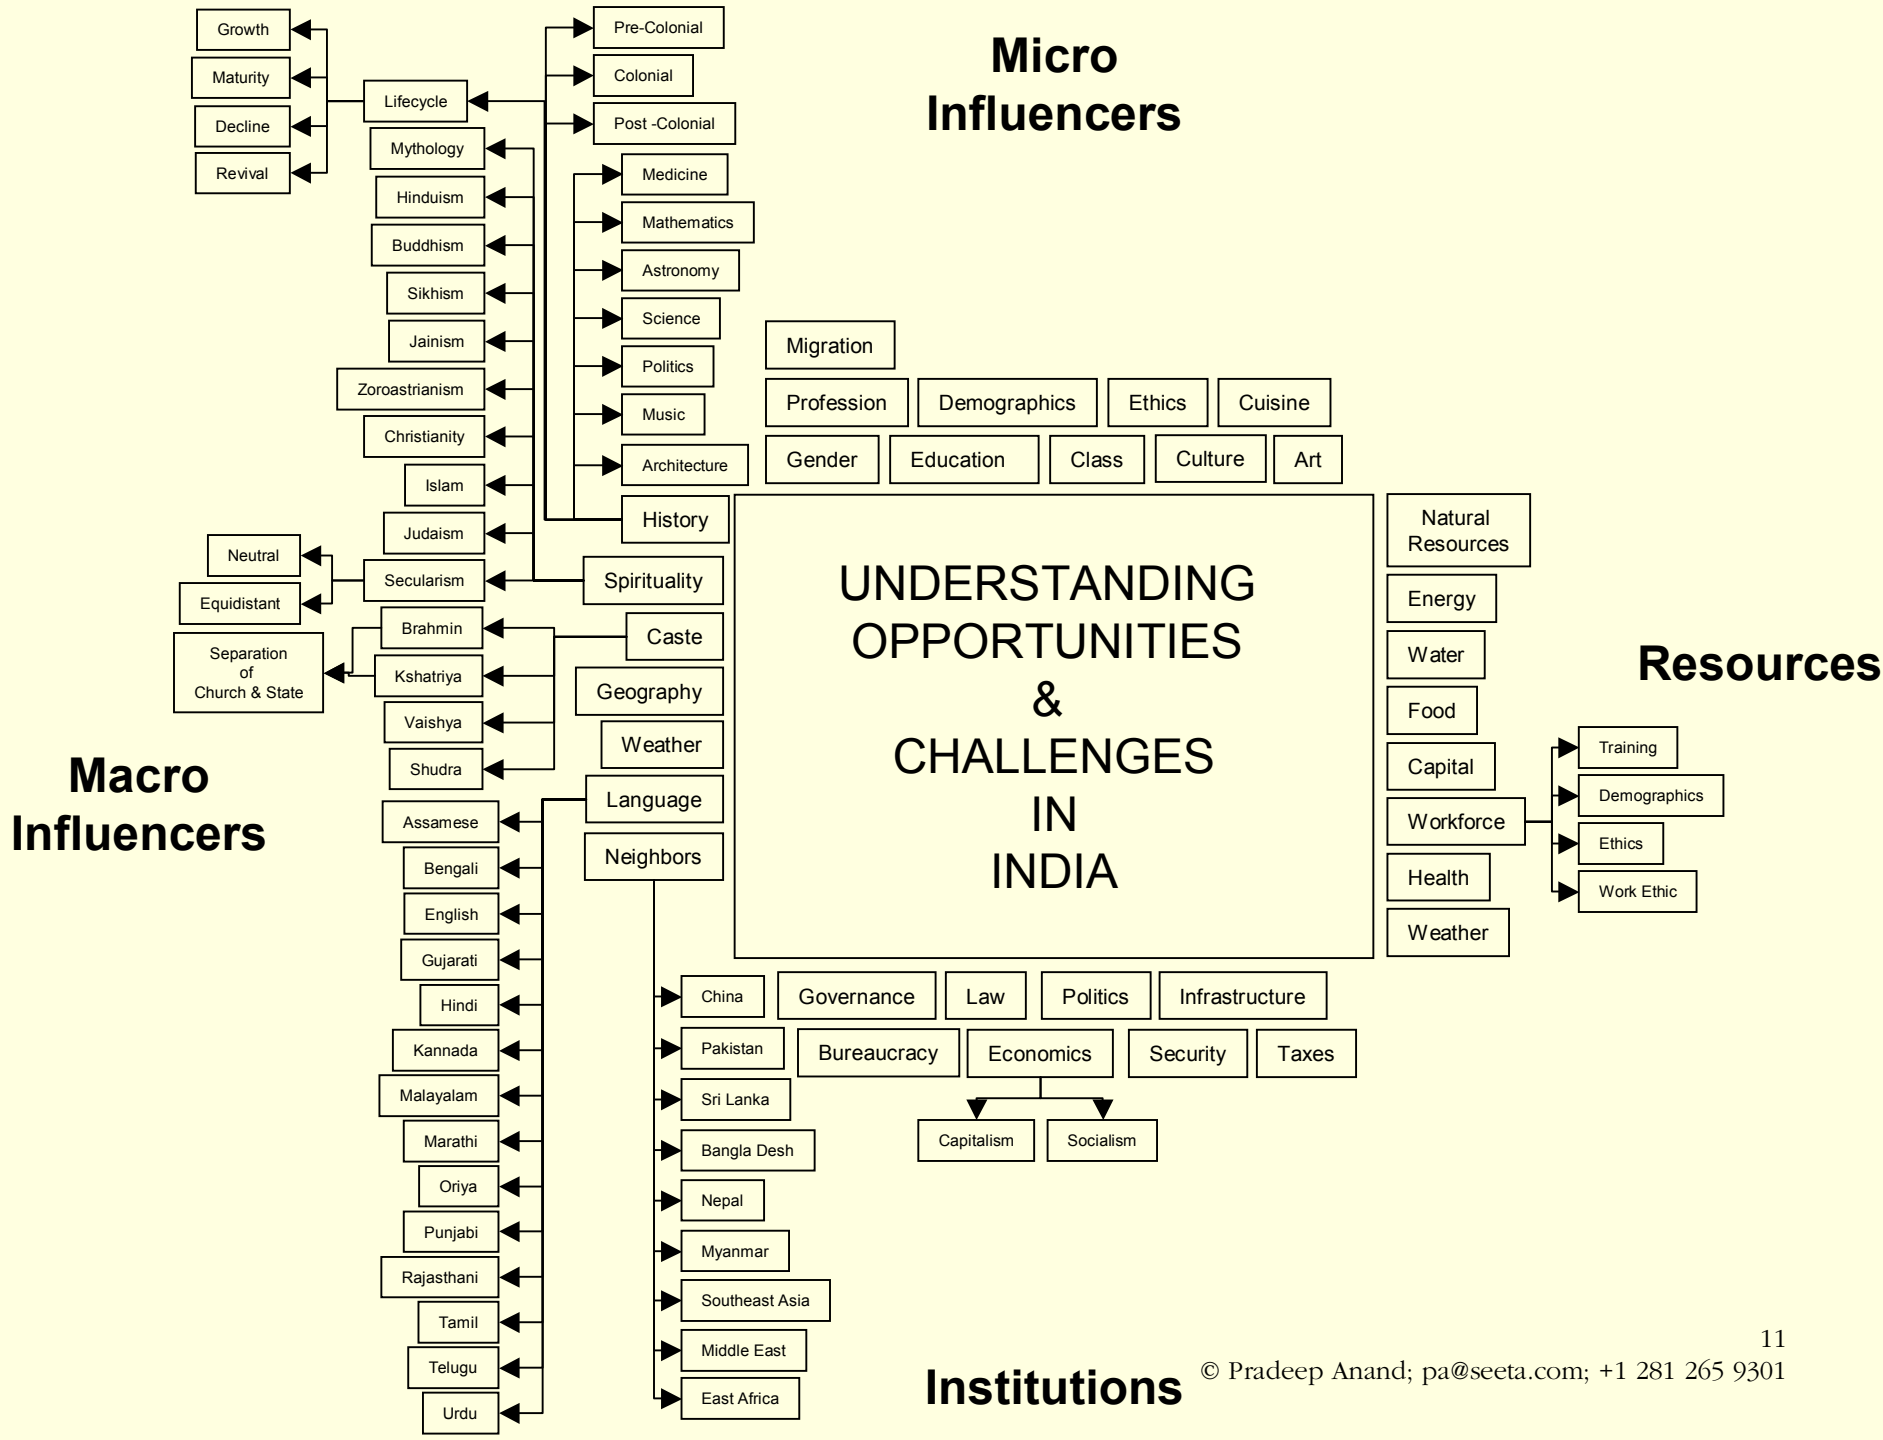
Growth
Maturity
Decline
Revival
Lifecycle
Pre-Colonial
Colonial
Post -Colonial

Micro Influencers

Mythology
Hinduism
Buddhism
Sikhism
Jainism
Zoroastrianism
Christianity
Islam
Judaism
Medicine
Mathematics
Astronomy
Science
Politics
Music
Architecture
History

Migration
Profession
Demographics
Ethics
Cuisine
Gender
Education
Class
Culture
Art

Neutral
Equidistant
Secularism
Spirituality
Separation of Church & State
Brahmin
Kshatriya
Vaishya
Shudra
Caste
Geography
Weather

UNDERSTANDING OPPORTUNITIES & CHALLENGES IN INDIA

Natural Resources
Energy
Water
Food
Capital
Workforce
Health
Weather

Resources

Training
Demographics
Ethics
Work Ethic

Macro Influencers

Language
Neighbors
Assamese
Bengali
English
Gujarati
Hindi
Kannada
Malayalam
Marathi
Oriya
Punjabi
Rajasthani
Tamil
Telugu
Urdu

China
Pakistan
Sri Lanka
Bangla Desh
Nepal
Myanmar
Southeast Asia
Middle East
East Africa

Governance
Law
Politics
Infrastructure
Bureaucracy
Economics
Security
Taxes
Capitalism
Socialism

Institutions

11
© Pradeep Anand; pa@seeta.com; +1 281 265 9301